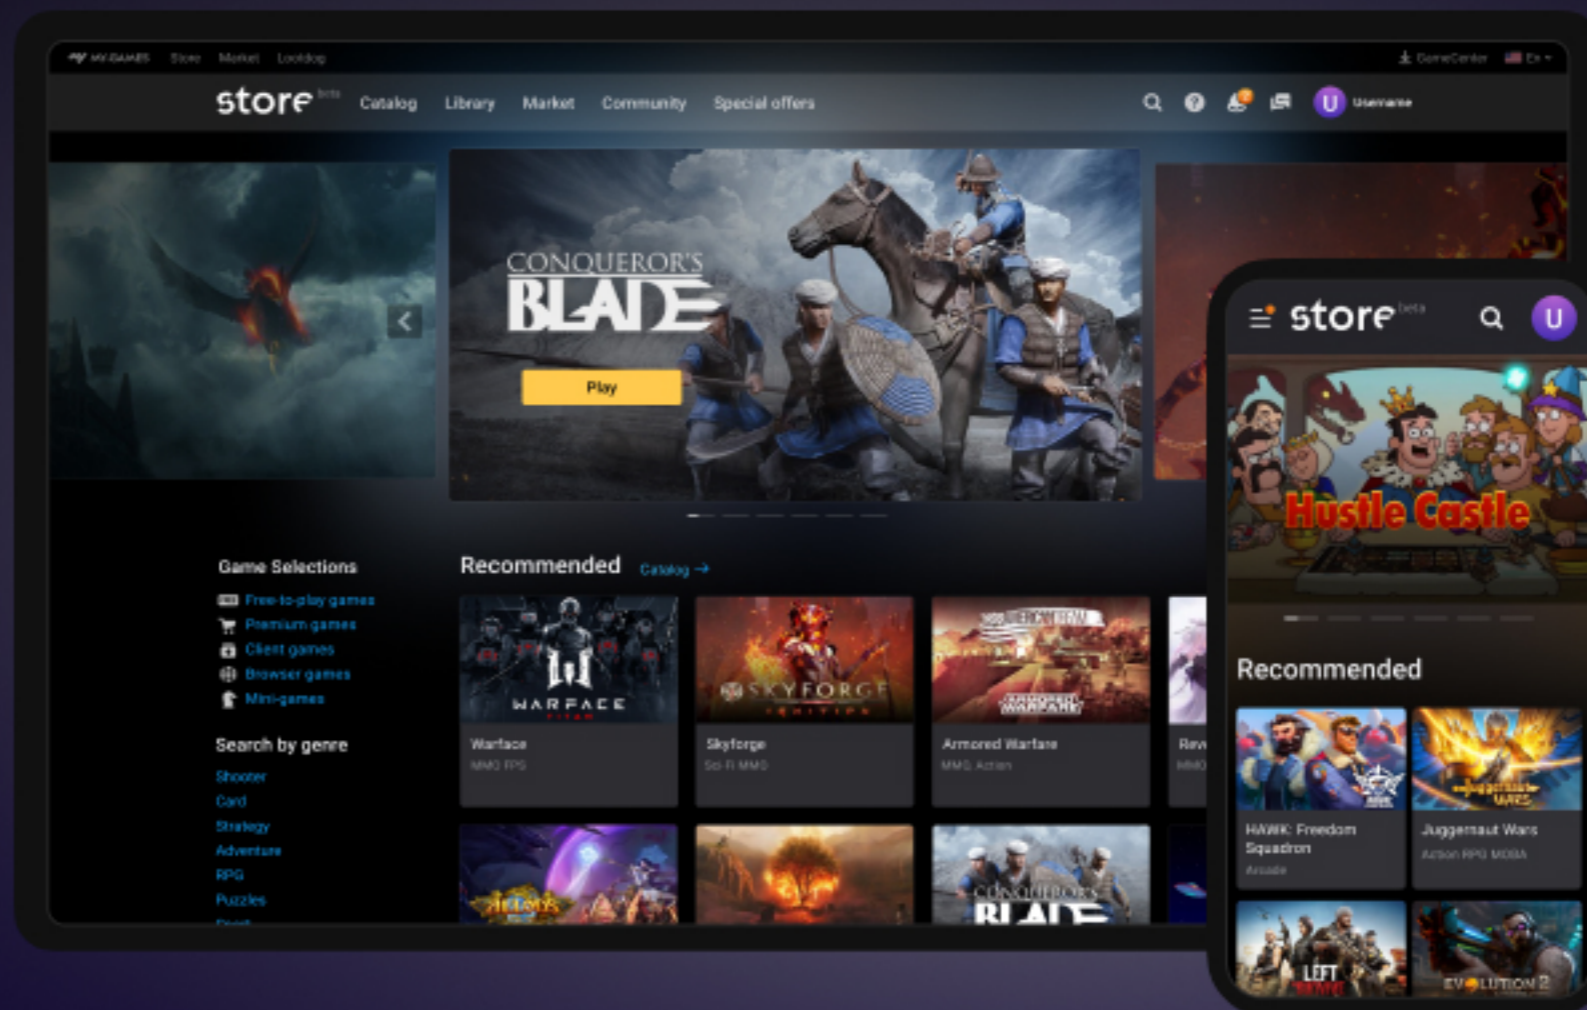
MY.GAMES Store Market Lootdog GameCenter En

store beta Catalog Library Market Community Special offers U Username

CONQUEROR'S BLADE

Play

Game Selections
Free-to-play games
Premium games
Client games
Browser games
Mini-games

Search by genre
Shooter
Card
Strategy
Adventure
RPG
Puzzles

Recommended Catalog →

WARFACE
Warface
MMO FPS

SKYFORGE
Skyforge
Sci-Fi MMO

ARMORED WARFARE
Armored Warfare
MMO, Action

Rev
MMO

CONQUEROR'S BLADE

store beta U

Hustle Castle

Recommended

HAWK: Freedom Squadron
Arcade

Juggernaut Wars
Action RPG MOBA

LEFT TO SURVIVE

EVOLUTION 2